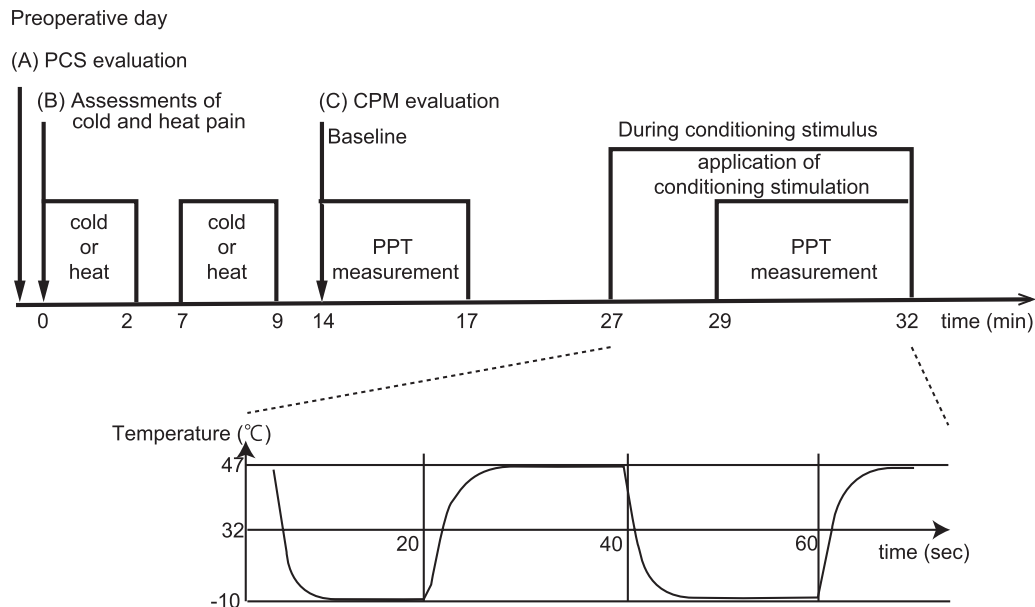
Preoperative day

(A) PCS evaluation

(B) Assessments of cold and heat pain

(C) CPM evaluation

Baseline

During conditioning stimulus

application of conditioning stimulation

cold or heat

cold or heat

PPT measurement

PPT measurement

0 2 7 9 14 17 27 29 32 time (min)

Temperature (℃)

47

32

-10

20

40

60

time (sec)